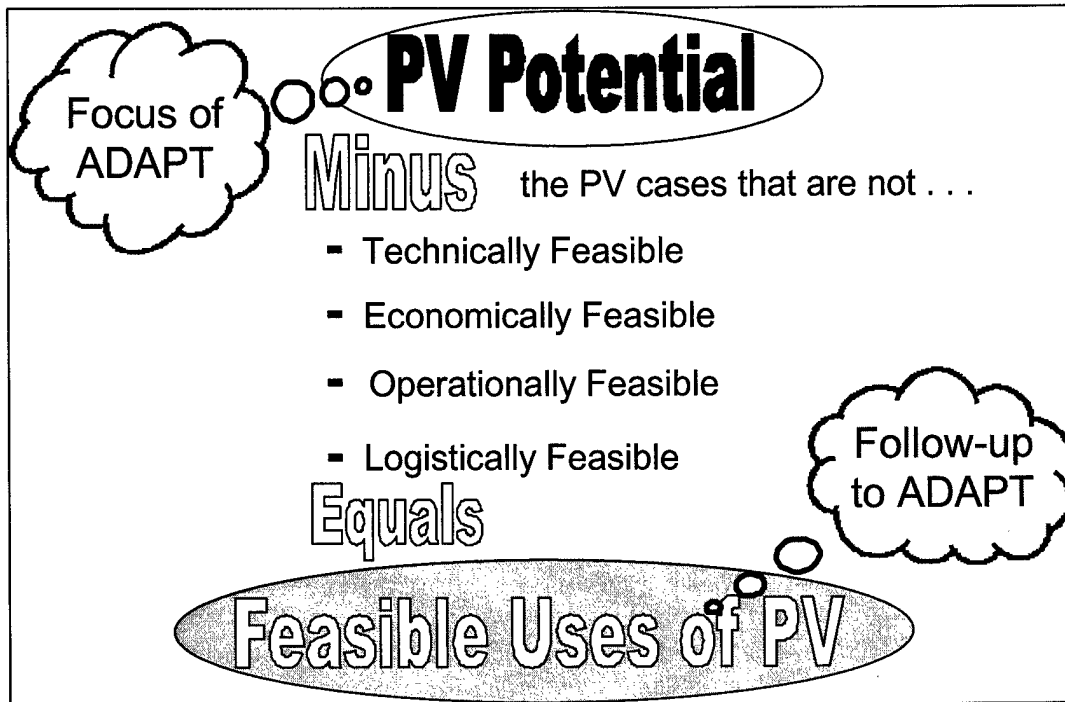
Focus of ADAPT

PV Potential

Minus the PV cases that are not . . .

- Technically Feasible
- Economically Feasible
- Operationally Feasible
- Logistically Feasible

Follow-up to ADAPT

Equals

Feasible Uses of PV